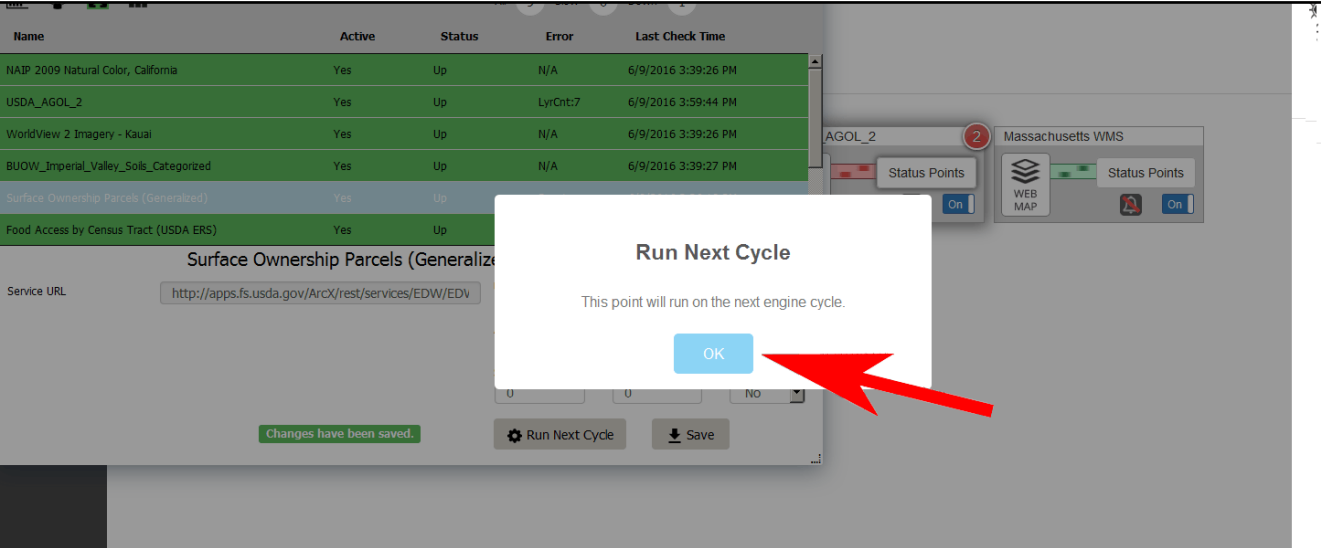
| Name | Active | Status | Error | Last Check Time |
|---|---|---|---|---|
| NAIP 2009 Natural Color, California | Yes | Up | N/A | 6/9/2016 3:39:26 PM |
| USDA_AGOL_2 | Yes | Up | LyrCnt:7 | 6/9/2016 3:59:44 PM |
| WorldView 2 Imagery - Kauai | Yes | Up | N/A | 6/9/2016 3:39:26 PM |
| BUOW_Imperial_Valley_Soils_Categorized | Yes | Up | N/A | 6/9/2016 3:39:27 PM |
| Surface Ownership Parcels (Generalized) | Yes | Up | | |
| Food Access by Census Tract (USDA ERS) | Yes | Up | | |

Surface Ownership Parcels (Generaliz

Service URL http://apps.fs.usda.gov/ArcX/rest/services/EDW/EDV

0 0 No

Changes have been saved.

Run Next Cycle

Save

AGOL_2

2

Status Points

On

Massachusetts WMS

WEB MAP

Status Points

On

Run Next Cycle

This point will run on the next engine cycle.

OK